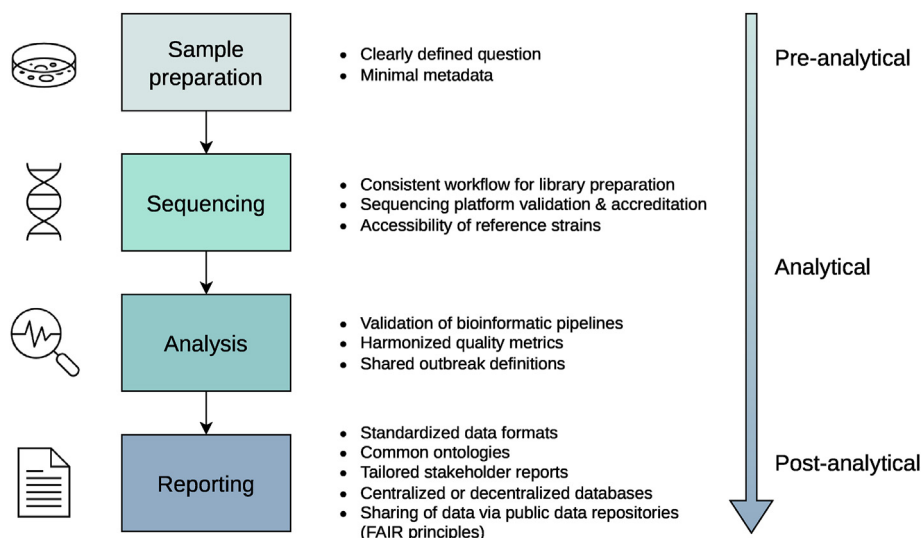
Sample preparation

- Clearly defined question
- Minimal metadata

Pre-analytical

Sequencing

- Consistent workflow for library preparation
- Sequencing platform validation & accreditation
- Accessibility of reference strains

Analytical

Analysis

- Validation of bioinformatic pipelines
- Harmonized quality metrics
- Shared outbreak definitions

Reporting

- Standardized data formats
- Common ontologies
- Tailored stakeholder reports
- Centralized or decentralized databases
- Sharing of data via public data repositories (FAIR principles)

Post-analytical